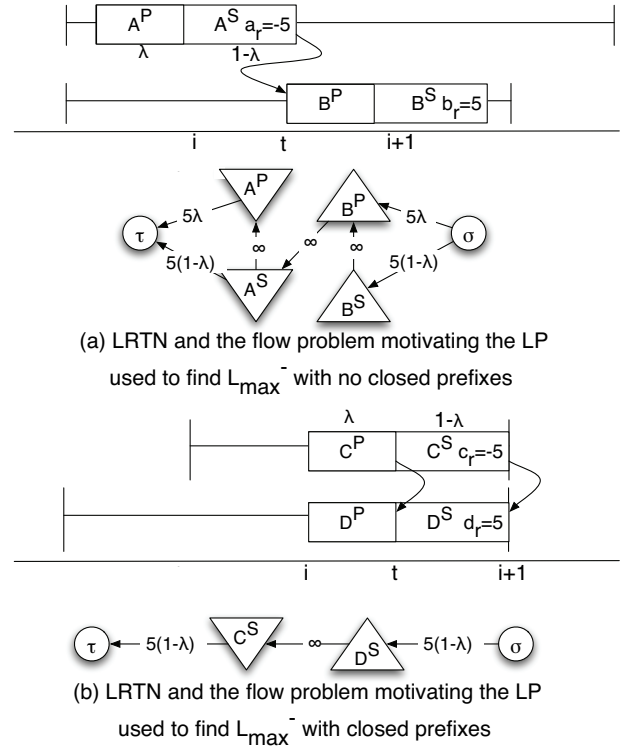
$A^P$ $A^S$ $a_r$=-5

λ 1-λ

$B^P$ $B^S$ $b_r$=5

i t i+1

τ 5λ $A^P$ $B^P$ 5λ σ

∞ ∞ ∞

5(1-λ) $A^S$ $B^S$ 5(1-λ)

(a) LRTN and the flow problem motivating the LP used to find $L_{max}^-$ with no closed prefixes

λ 1-λ

$C^P$ $C^S$ $c_r$=-5

$D^P$ $D^S$ $d_r$=5

i t i+1

τ 5(1-λ) $C^S$ ∞ $D^S$ 5(1-λ) σ

(b) LRTN and the flow problem motivating the LP used to find $L_{max}^-$ with closed prefixes